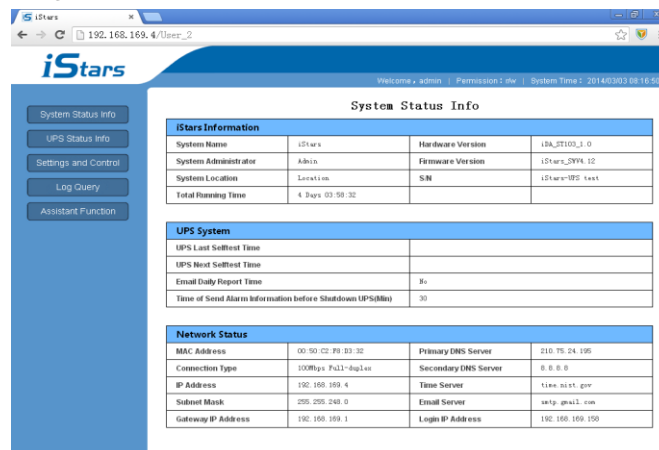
iStars ×

192.168.169.4/User_2

iStars

Welcome，admin | Permission：rw | System Time：2014/03/03 08:16:5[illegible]

System Status Info
UPS Status Info
Settings and Control
Log Query
Assistant Function

System Status Info

| iStars Information | | | |
|---|---|---|---|
| System Name | iStars | Hardware Version | iDA_ST103_1.0 |
| System Administrator | Admin | Firmware Version | iStars_SWV4.12 |
| System Location | Location | S/N | iStars-UPS test |
| Total Running Time | 4 Days 03:58:32 | | |

| UPS System | |
|---|---|
| UPS Last Selftest Time | |
| UPS Next Selftest Time | |
| Email Daily Report Time | No |
| Time of Send Alarm Information before Shutdown UPS(Min) | 30 |

| Network Status | | | |
|---|---|---|---|
| MAC Address | 00:50:C2:F8:B3:32 | Primary DNS Server | 210.75.24.195 |
| Connection Type | 100Mbps Full-duplex | Secondary DNS Server | 8.8.8.8 |
| IP Address | 192.168.169.4 | Time Server | time.nist.gov |
| Subnet Mask | 255.255.248.0 | Email Server | smtp.gmail.com |
| Gateway IP Address | 192.168.169.1 | Login IP Address | 192.168.169.158 |